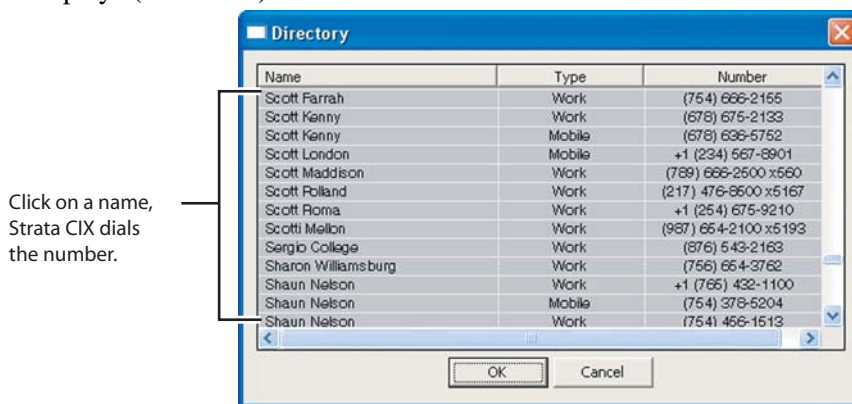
Directory

| Name | Type | Number |
|---|---|---|
| Scott Farrah | Work | (754) 666-2155 |
| Scott Kenny | Work | (678) 675-2133 |
| Scott Kenny | Mobile | (678) 636-6752 |
| Scott London | Mobile | +1 (234) 567-8901 |
| Scott Maddison | Work | (789) 666-2500 x560 |
| Scott Polland | Work | (217) 476-8600 x5167 |
| Scott Roma | Work | +1 (254) 675-9210 |
| Scotti Mellon | Work | (987) 654-2100 x5193 |
| Sergio College | Work | (876) 543-2163 |
| Sharon Williamsburg | Work | (756) 654-3762 |
| Shaun Nelson | Work | +1 (765) 432-1100 |
| Shaun Nelson | Mobile | (754) 378-5204 |
| Shaun Nelson | Work | (754) 456-1513 |

OK Cancel

Click on a name, Strata CIX dials the number.